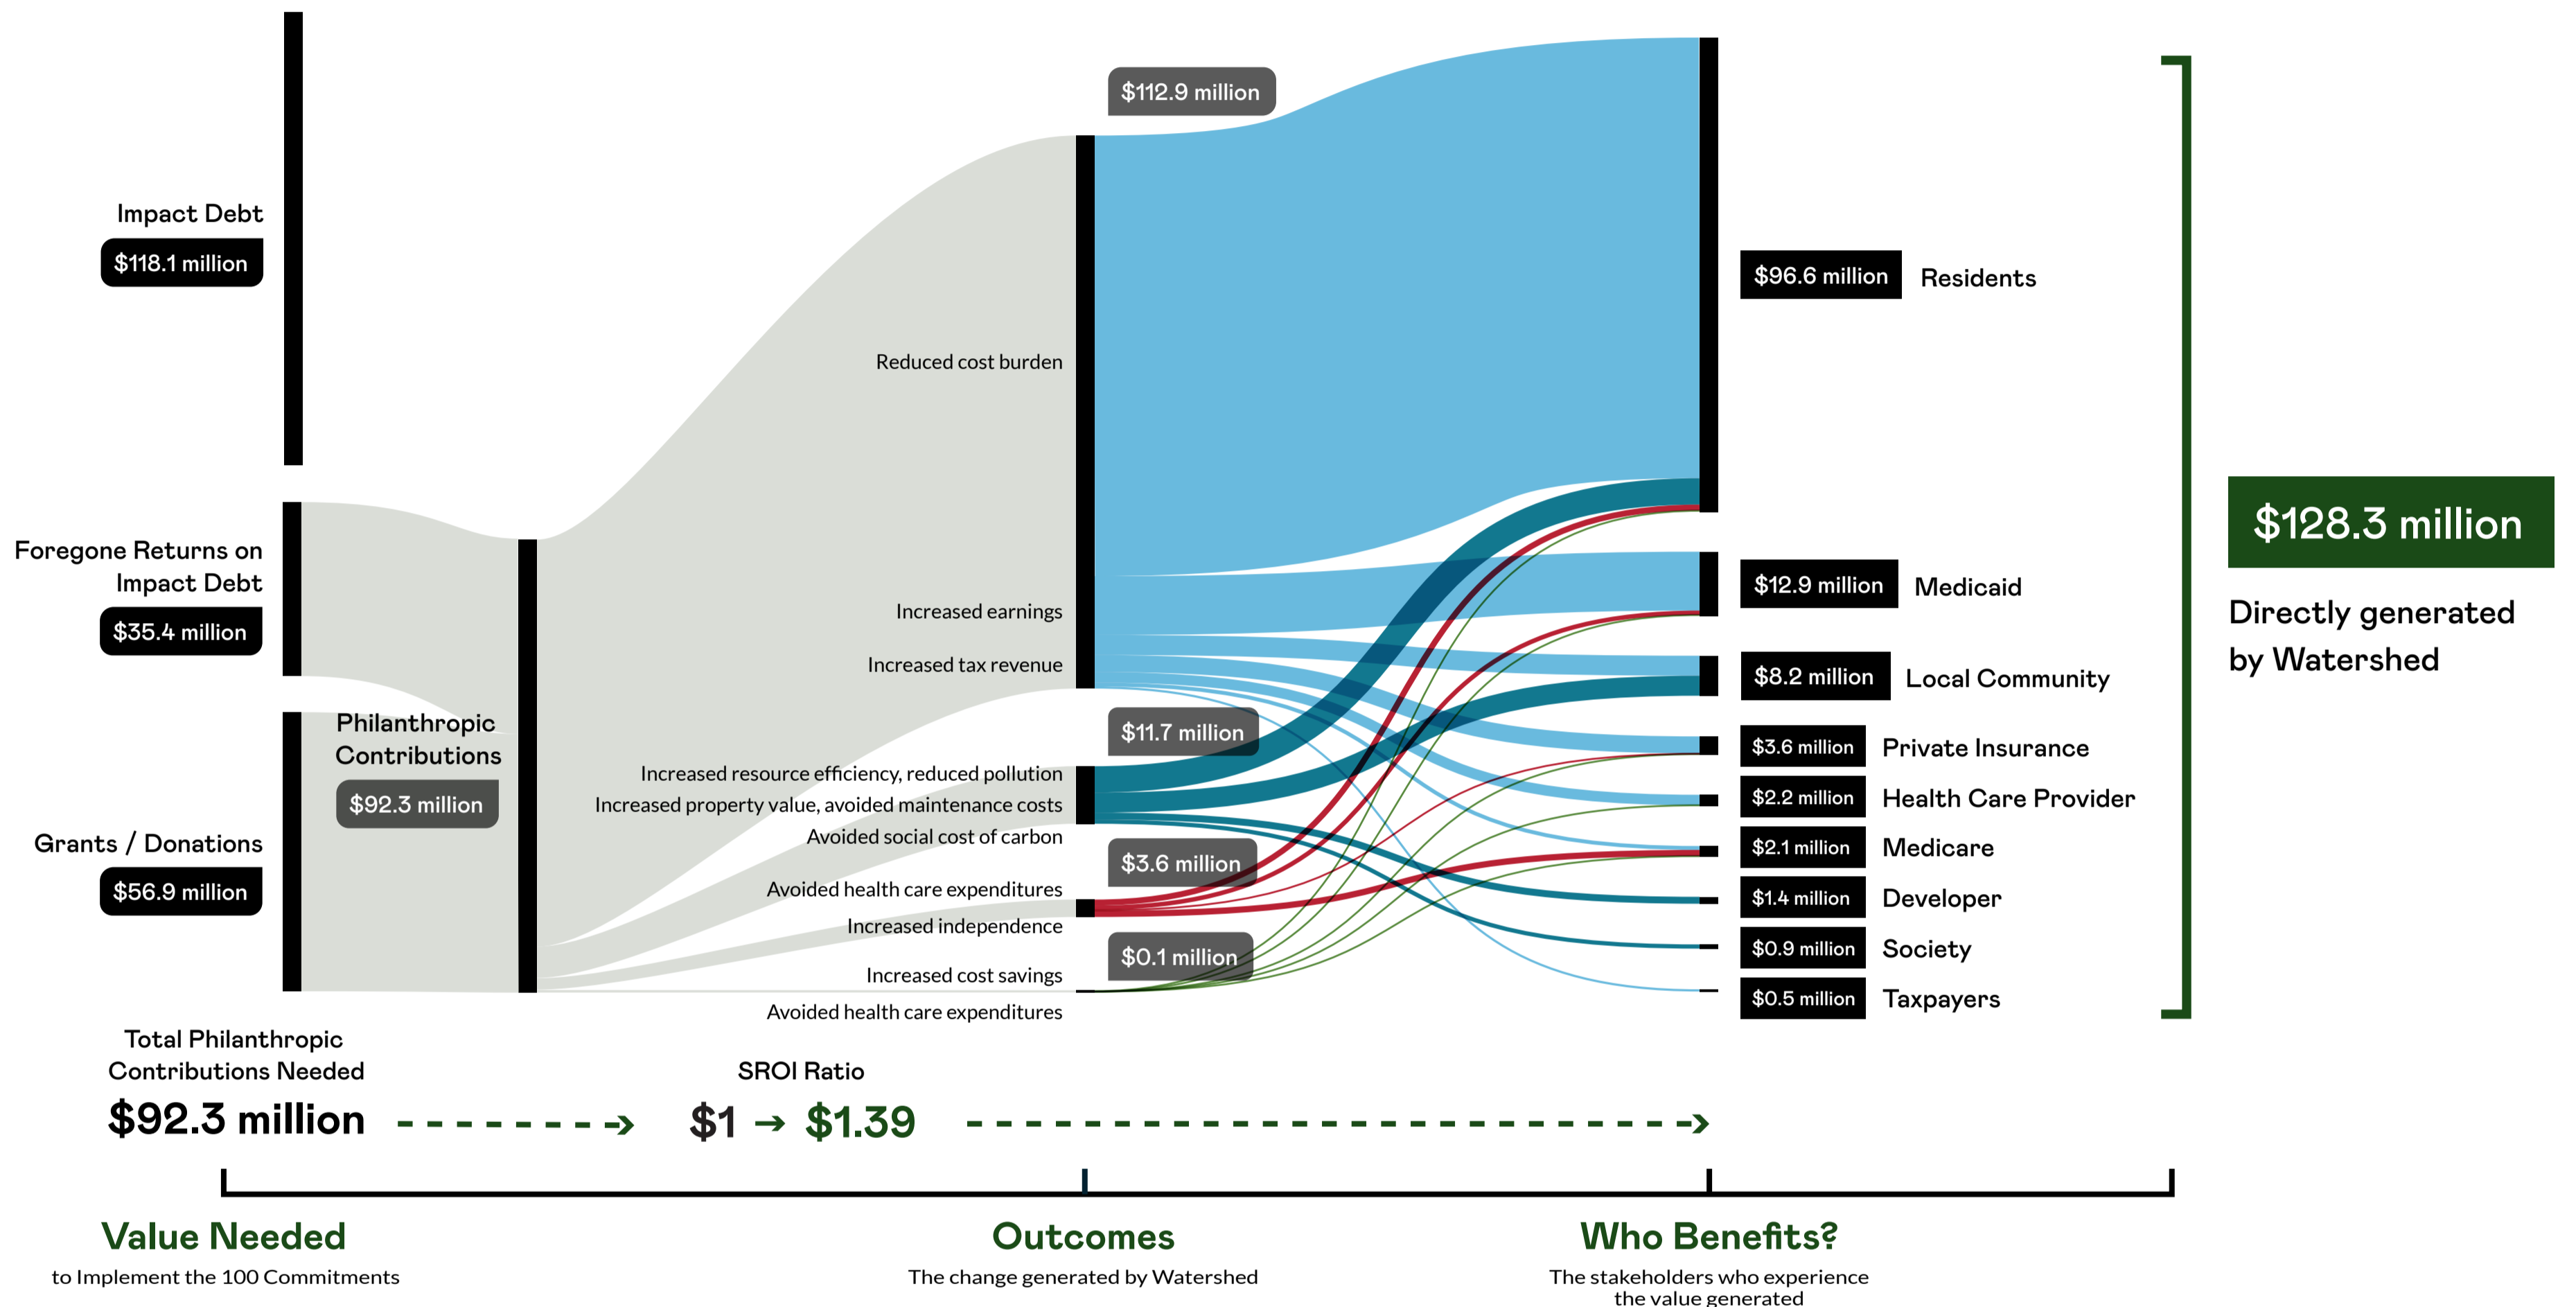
Impact Debt
$118.1 million

Foregone Returns on Impact Debt
$35.4 million

Grants / Donations
$56.9 million

Philanthropic Contributions
$92.3 million

$112.9 million

Reduced cost burden
Increased earnings
Increased tax revenue

$11.7 million

Increased resource efficiency, reduced pollution
Increased property value, avoided maintenance costs
Avoided social cost of carbon

$3.6 million

Avoided health care expenditures
Increased independence

$0.1 million

Increased cost savings
Avoided health care expenditures

$96.6 million Residents
$12.9 million Medicaid
$8.2 million Local Community
$3.6 million Private Insurance
$2.2 million Health Care Provider
$2.1 million Medicare
$1.4 million Developer
$0.9 million Society
$0.5 million Taxpayers

$128.3 million
Directly generated by Watershed

Total Philanthropic Contributions Needed
$92.3 million

SROI Ratio
$1 → $1.39

Value Needed
to Implement the 100 Commitments

Outcomes
The change generated by Watershed

Who Benefits?
The stakeholders who experience the value generated